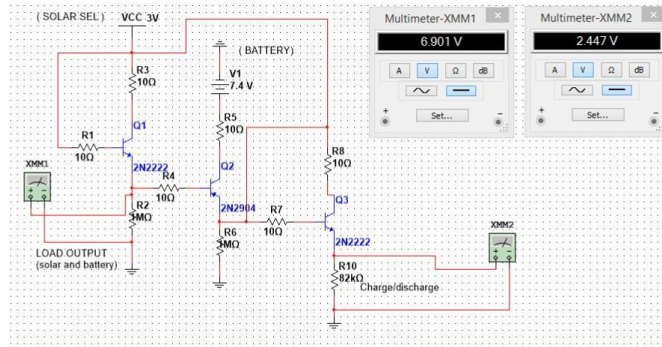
( SOLAR SEL ) VCC 3V

( BATTERY )

Multimeter-XMM1
6.901 V
A V Ω dB
Set...
+ -

Multimeter-XMM2
2.447 V
A V Ω dB
Set...
+ -

R3
10Ω

V1
7.4 V

R5
10Ω

Q1
R1
10Ω
2N2222

XMM1

R4
10Ω

Q2

R2
1MΩ

2N2904

R8
10Ω

Q3

R7
10Ω

R6
1MΩ

2N2222

XMM2

LOAD OUTPUT
(solar and battery)

R10
82kΩ
Charge/discharge